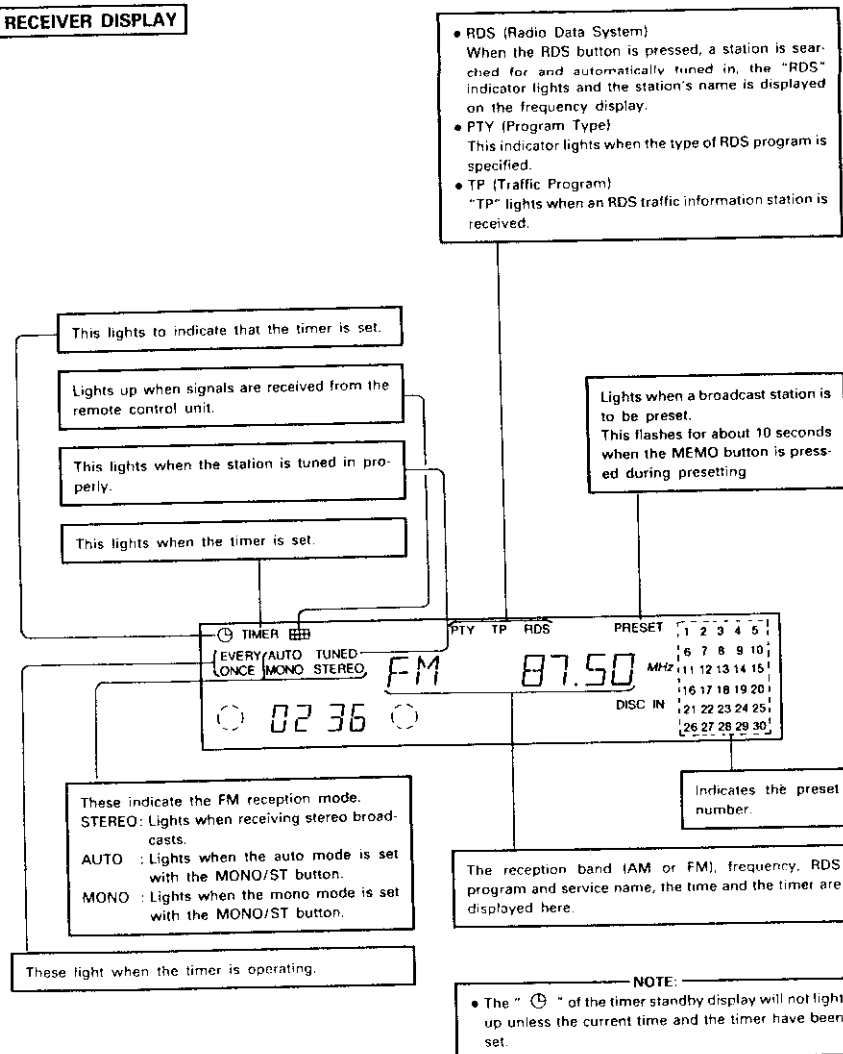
RECEIVER DISPLAY

• RDS (Radio Data System)
When the RDS button is pressed, a station is searched for and automatically tuned in, the "RDS" indicator lights and the station's name is displayed on the frequency display.
• PTY (Program Type)
This indicator lights when the type of RDS program is specified.
• TP (Traffic Program)
"TP" lights when an RDS traffic information station is received.

This lights to indicate that the timer is set.

Lights up when signals are received from the remote control unit.

This lights when the station is tuned in properly.

This lights when the timer is set.

Lights when a broadcast station is to be preset.
This flashes for about 10 seconds when the MEMO button is pressed during presetting

TIMER
EVERY ONCE
AUTO MONO
TUNED STEREO
FM
87.50
MHz
PTY TP RDS
PRESET
DISC IN
1 2 3 4 5
6 7 8 9 10
11 12 13 14 15
16 17 18 19 20
21 22 23 24 25
26 27 28 29 30
02 36

Indicates the preset number.

These indicate the FM reception mode.
STEREO: Lights when receiving stereo broadcasts.
AUTO : Lights when the auto mode is set with the MONO/ST button.
MONO : Lights when the mono mode is set with the MONO/ST button.

The reception band (AM or FM), frequency, RDS program and service name, the time and the timer are displayed here.

These light when the timer is operating.

NOTE:
• The " ⏲ " of the timer standby display will not light up unless the current time and the timer have been set.